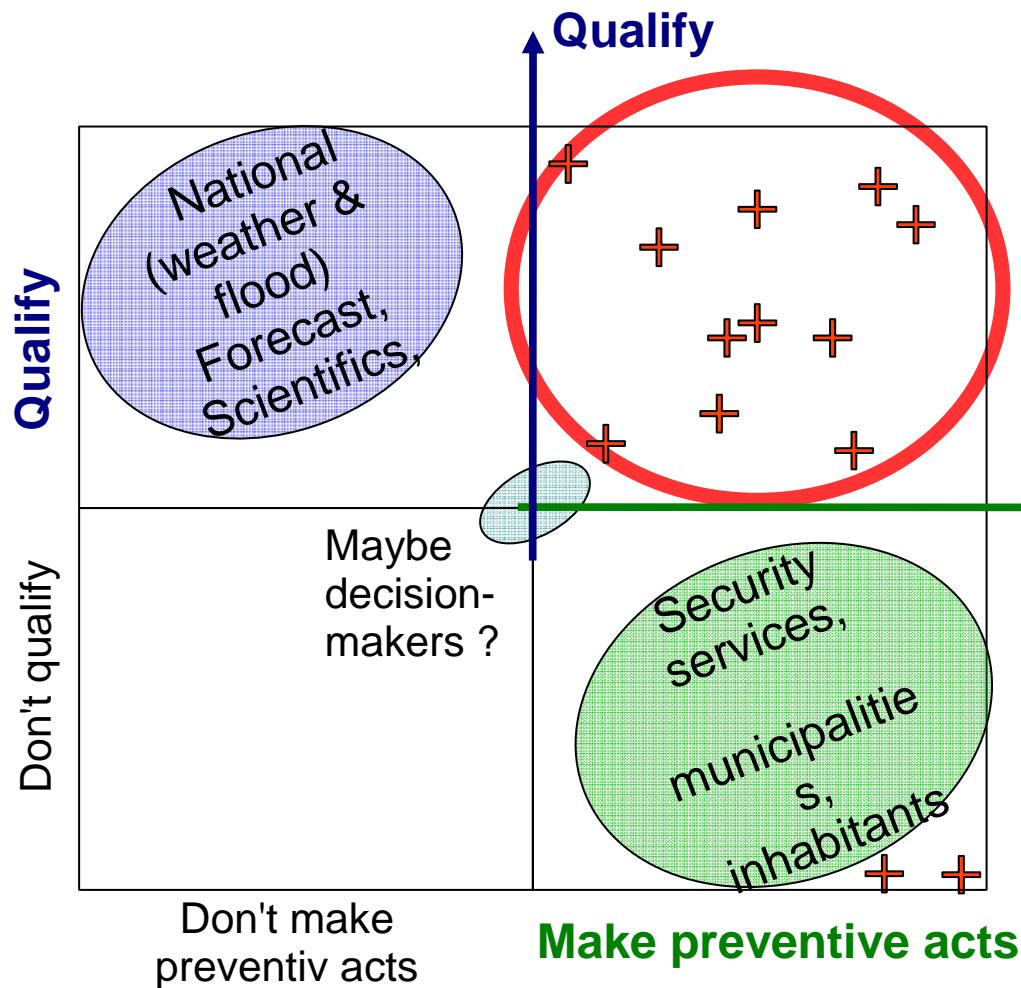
Qualify

Qualify

National (weather & flood) Forecast, Scientifics,

Maybe decision-makers ?

Don't qualify

Security services, municipalitie s, inhabitants

Don't make preventiv acts

Make preventive acts